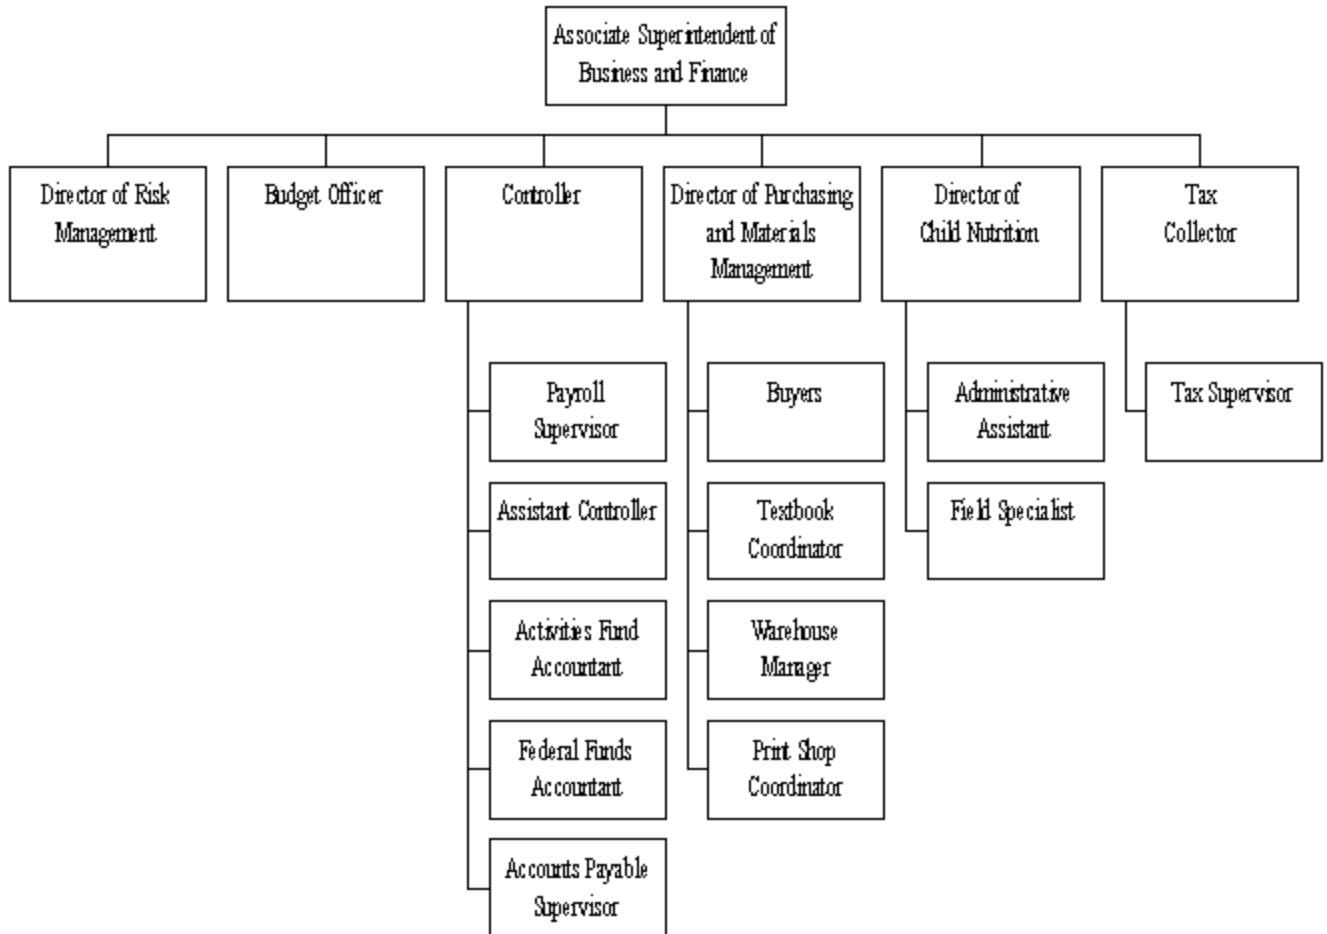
Associate Superintendent of Business and Finance

Director of Risk Management

Budget Officer

Controller

Payroll Supervisor

Assistant Controller

Activities Fund Accountant

Federal Funds Accountant

Accounts Payable Supervisor

Director of Purchasing and Materials Management

Buyers

Textbook Coordinator

Warehouse Manager

Print Shop Coordinator

Director of Child Nutrition

Administrative Assistant

Field Specialist

Tax Collector

Tax Supervisor